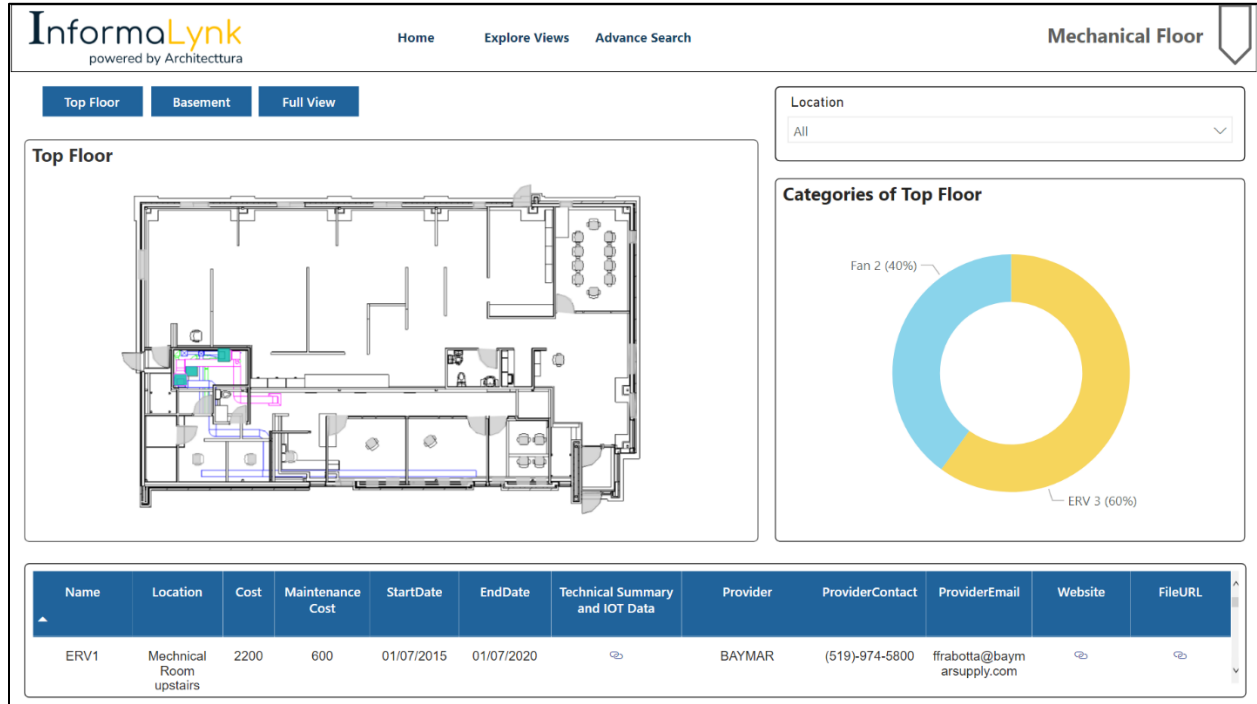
InformaLynk
powered by Architecttura

Home Explore Views Advance Search

Mechanical Floor

Top Floor Basement Full View

Location
All

Top Floor

Categories of Top Floor

Fan 2 (40%)

ERV 3 (60%)

| Name | Location | Cost | Maintenance Cost | StartDate | EndDate | Technical Summary and IOT Data | Provider | ProviderContact | ProviderEmail | Website | FileURL |
|---|---|---|---|---|---|---|---|---|---|---|---|
| ERV1 | Mechnical Room upstairs | 2200 | 600 | 01/07/2015 | 01/07/2020 | | BAYMAR | (519)-974-5800 | ffrabotta@baymarsupply.com | | |